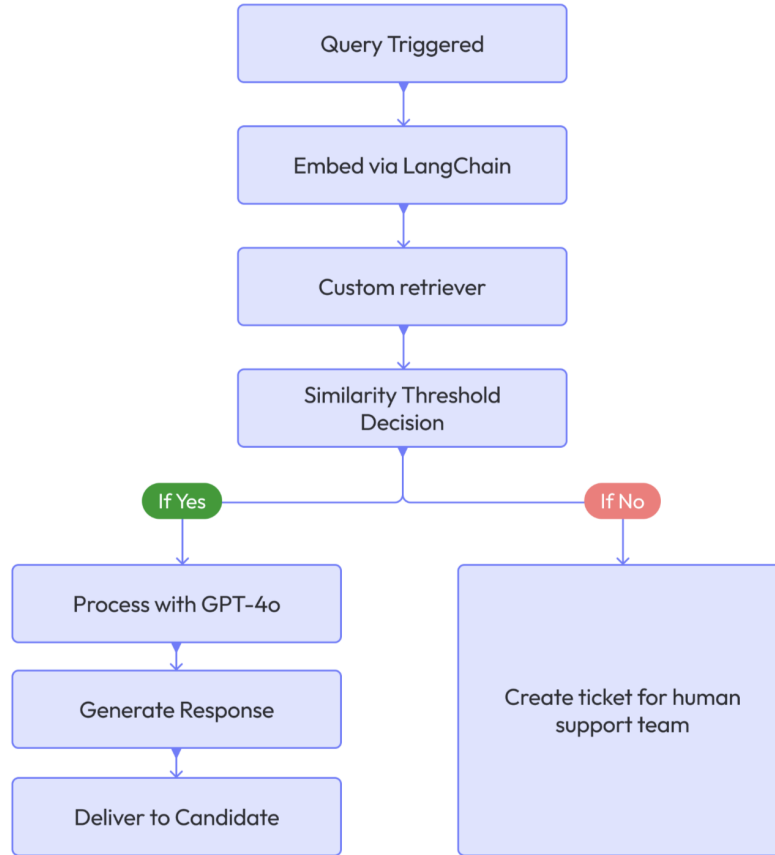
Query Triggered

Embed via LangChain

Custom retriever

Similarity Threshold Decision

If Yes

If No

Process with GPT-4o

Generate Response

Deliver to Candidate

Create ticket for human support team